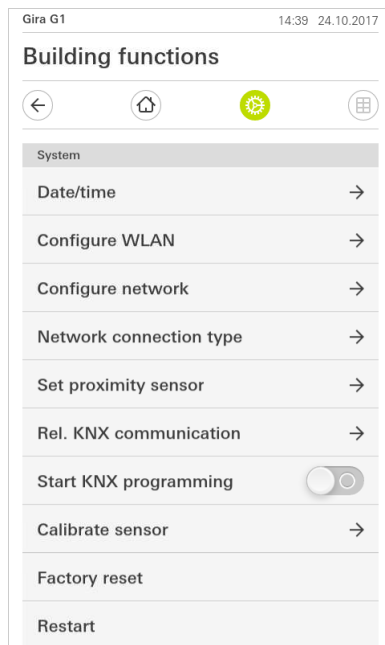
Gira G1 14:39 24.10.2017

Building functions

System

Date/time

Configure WLAN

Configure network

Network connection type

Set proximity sensor

Rel. KNX communication

Start KNX programming

Calibrate sensor

Factory reset

Restart